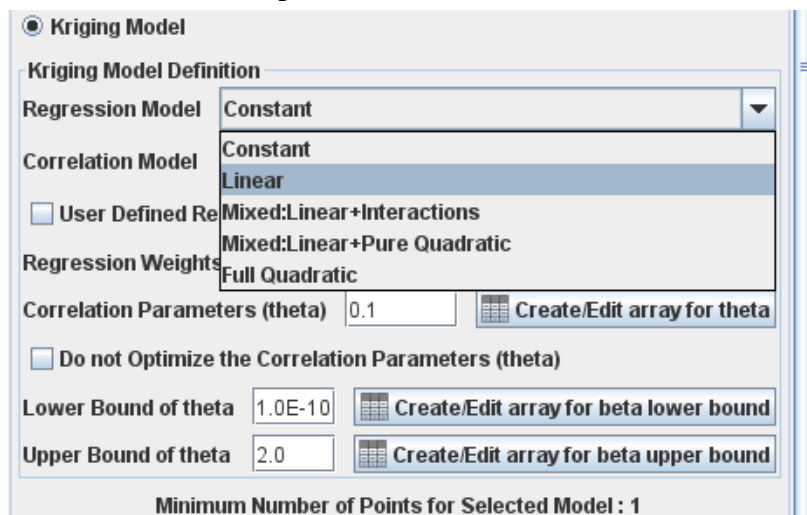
Kriging Model

Kriging Model Definition

Regression Model Constant

Correlation Model

User Defined Re

Regression Weights

Constant
Linear
Mixed:Linear+Interactions
Mixed:Linear+Pure Quadratic
Full Quadratic

Correlation Parameters (theta) 0.1 Create/Edit array for theta

Do not Optimize the Correlation Parameters (theta)

Lower Bound of theta 1.0E-10 Create/Edit array for beta lower bound

Upper Bound of theta 2.0 Create/Edit array for beta upper bound

Minimum Number of Points for Selected Model : 1